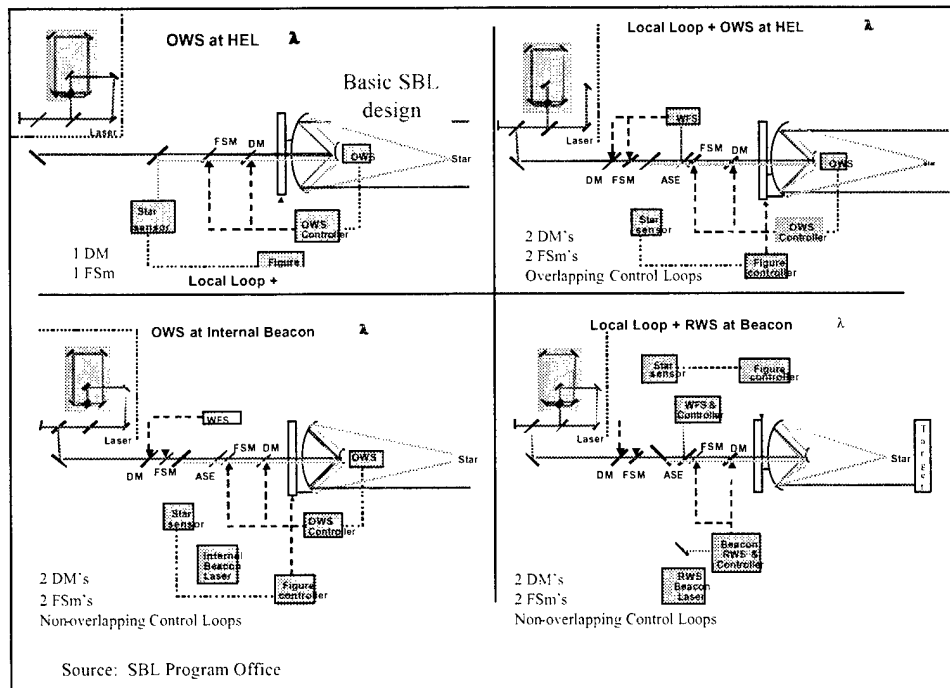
OWS at HEL λ

Basic SBL design

Laser

FSM DM

OWS

Star

Star sensor

OWS Controller

1 DM
1 FSm

Figure

Local Loop +

Local Loop + OWS at HEL λ

Laser

WFS

DM FSM ASE FSM DM

OWS

Star sensor

OWS Controller

2 DM's
2 FSm's
Overlapping Control Loops

Figure controller

OWS at Internal Beacon λ

Laser

WFS

DM FSM ASE FSM DM

OWS

Star

Star sensor

OWS Controller

Internal Beacon Laser

Figure controller

2 DM's
2 FSm's
Non-overlapping Control Loops

Local Loop + RWS at Beacon λ

Star sensor

Figure controller

WFS & Controller

Laser

DM FSM ASE FSM DM

Star

Target

Beacon RWS & Controller

RWS Beacon Laser

2 DM's
2 FSm's
Non-overlapping Control Loops

Source: SBL Program Office